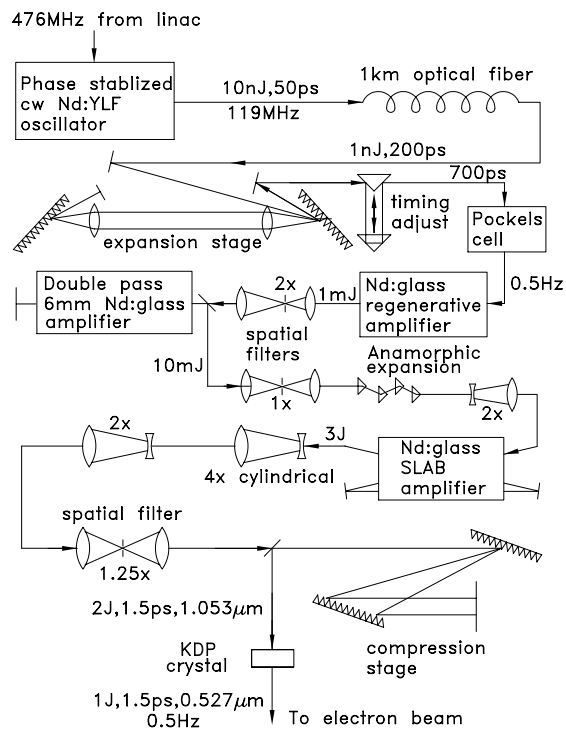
476MHz from linac

Phase stablized cw Nd:YLF oscillator

10nJ,50ps
119MHz

1km optical fiber

1nJ,200ps

700ps

timing adjust

expansion stage

Pockels cell

0.5Hz

Double pass 6mm Nd:glass amplifier

2x

1mJ

Nd:glass regenerative amplifier

spatial filters

10mJ

Anamorphic expansion

1x

2x

2x

3J

4x cylindrical

Nd:glass SLAB amplifier

spatial filter

1.25x

2J,1.5ps,1.053$\mu$m

KDP crystal

compression stage

1J,1.5ps,0.527$\mu$m
0.5Hz

To electron beam